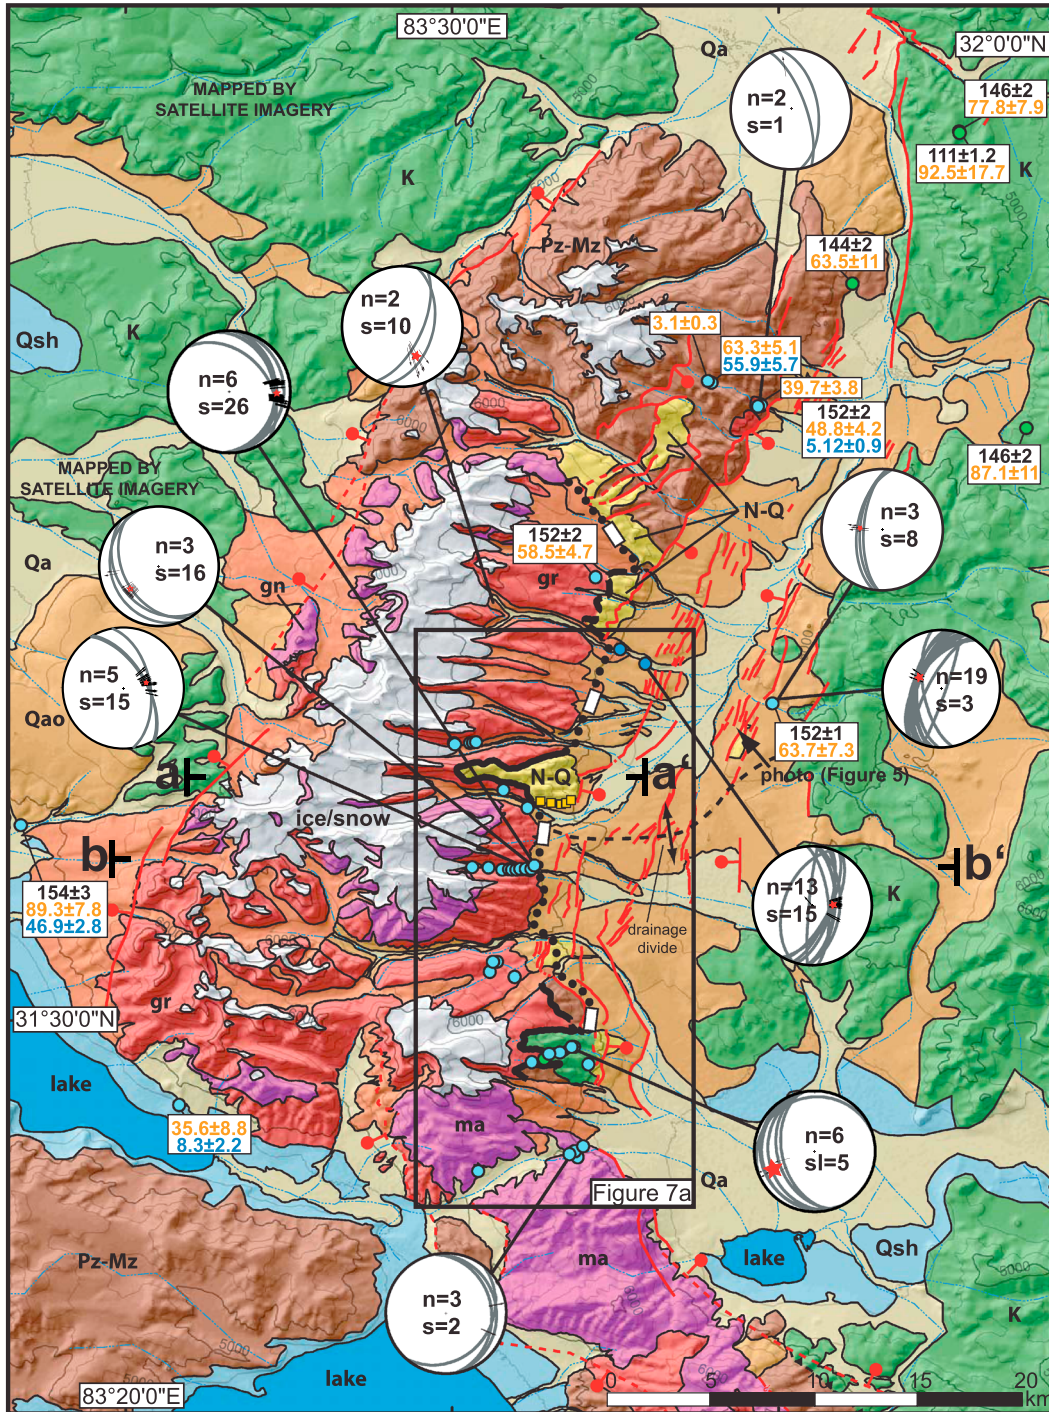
83°30'0"E

32°0'0"N

Qa

MAPPED BY SATELLITE IMAGERY

K

n=2 s=1

146±2 77.8±7.9

111±1.2 92.5±17.7

K

5000

Pz-Mz

144±2 63.5±11

Qsh

K

n=2 s=10

3.1±0.3

63.3±5.1 55.9±5.7

n=6 s=26

39.7±3.8

152±2 48.8±4.2 5.12±0.9

6000

146±2 87.1±11

MAPPED BY SATELLITE IMAGERY

N-Q

n=3 s=8

152±2 58.5±4.7

Qa

n=3 s=16

gn

gr

n=5 s=15

n=19 s=3

Qao

152±1 63.7±7.3

a

N-Q

a'

photo (Figure 5)

ice/snow

b

b'

154±3 89.3±7.8 46.9±2.8

n=13 s=15

K

drainage divide

gr

31°30'0"N

6000

lake

ma

n=6 sl=5

35.6±8.8 8.3±2.2

Figure 7a

Qa

Pz-Mz

ma

lake

Qsh

n=3 s=2

K

5000

lake

83°20'0"E

0 5 10 15 20 km